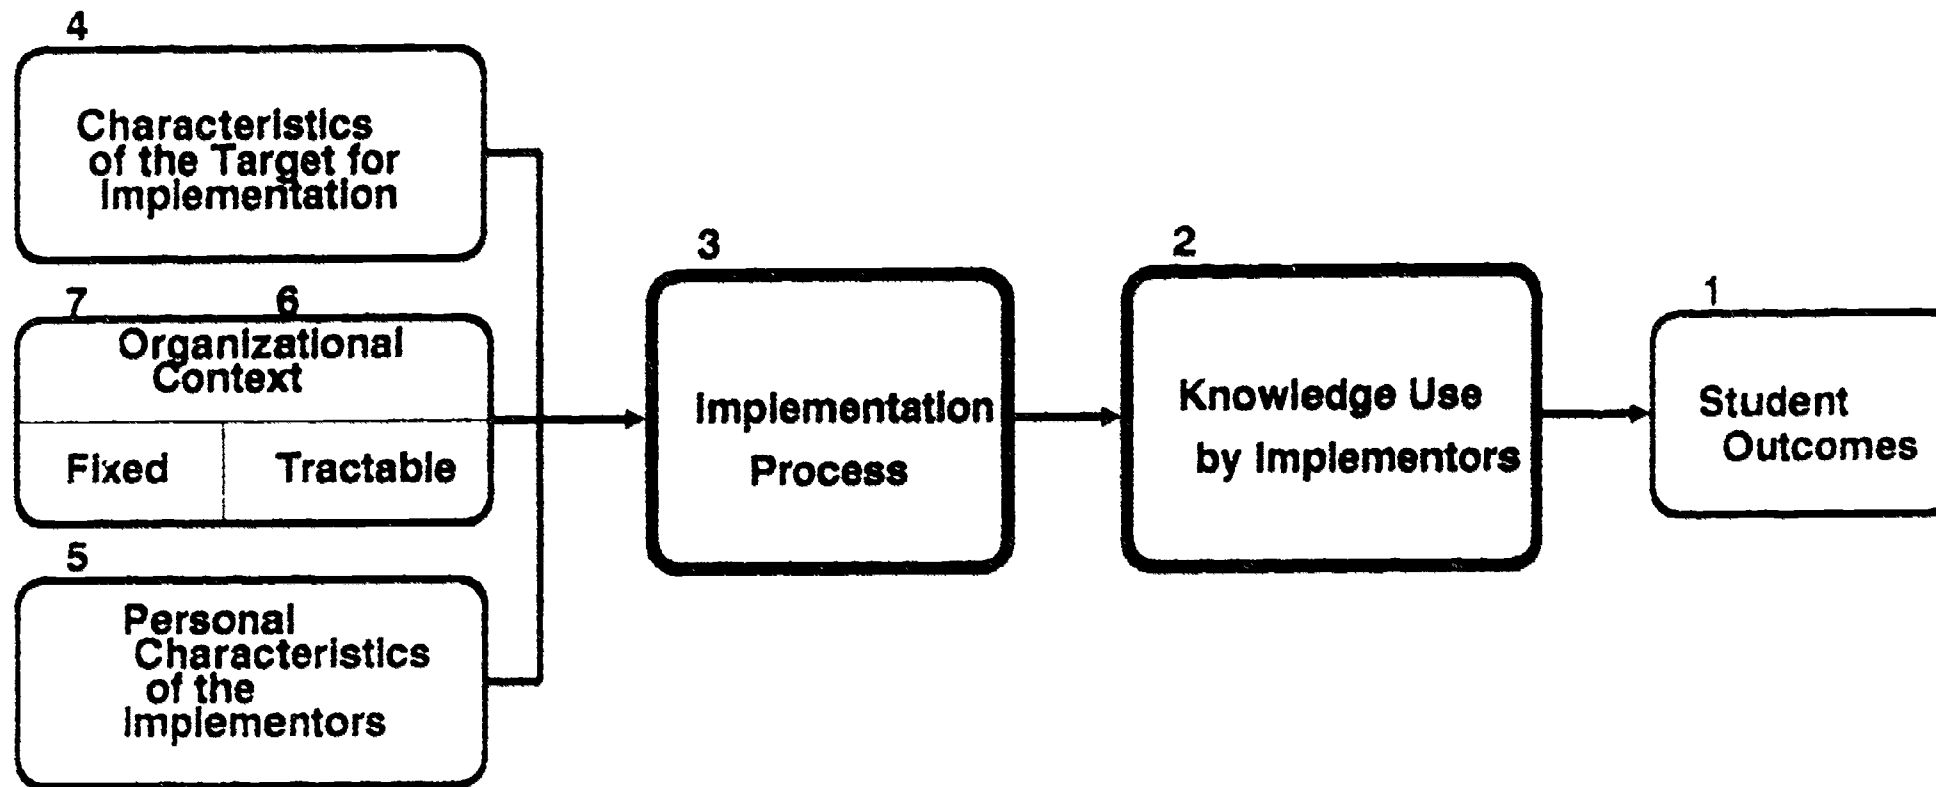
4
Characteristics of the Target for Implementation

7 6
Organizational Context

Fixed

Tractable

5
Personal Characteristics of the Implementors

3
Implementation Process

2
Knowledge Use by Implementors

1
Student Outcomes